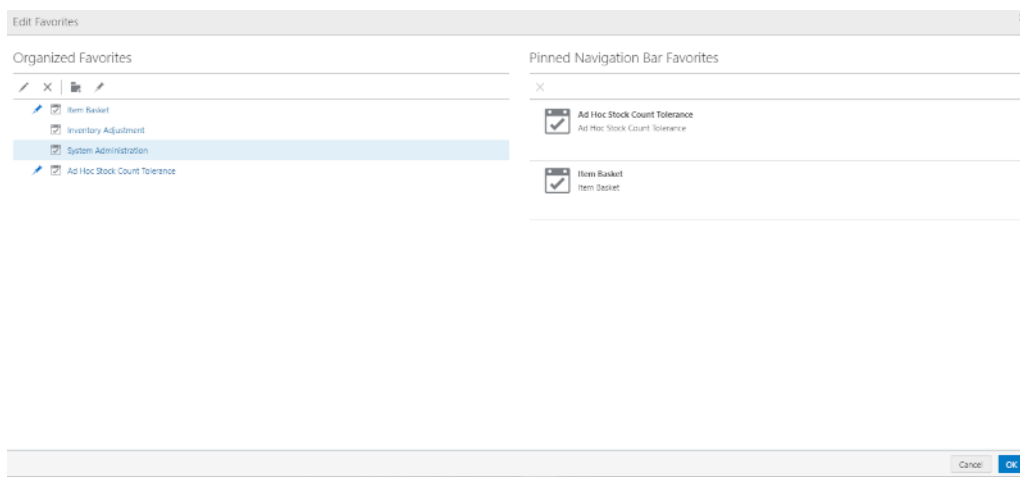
Edit Favorites

Organized Favorites

Item Basket
Inventory Adjustment
System Administration
Ad Hoc Stock Count Tolerance

Pinned Navigation Bar Favorites

Ad Hoc Stock Count Tolerance
Ad Hoc Stock Count Tolerance

Item Basket
Item Basket

Cancel OK